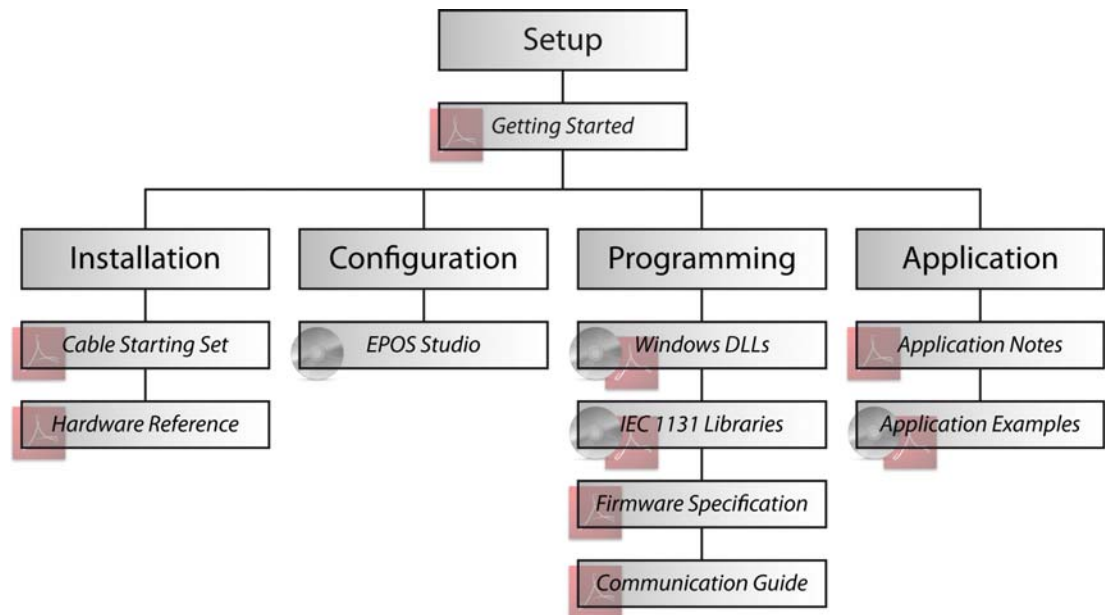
Setup

Getting Started

Installation

Cable Starting Set

Hardware Reference

Configuration

EPOS Studio

Programming

Windows DLLs

IEC 1131 Libraries

Firmware Specification

Communication Guide

Application

Application Notes

Application Examples